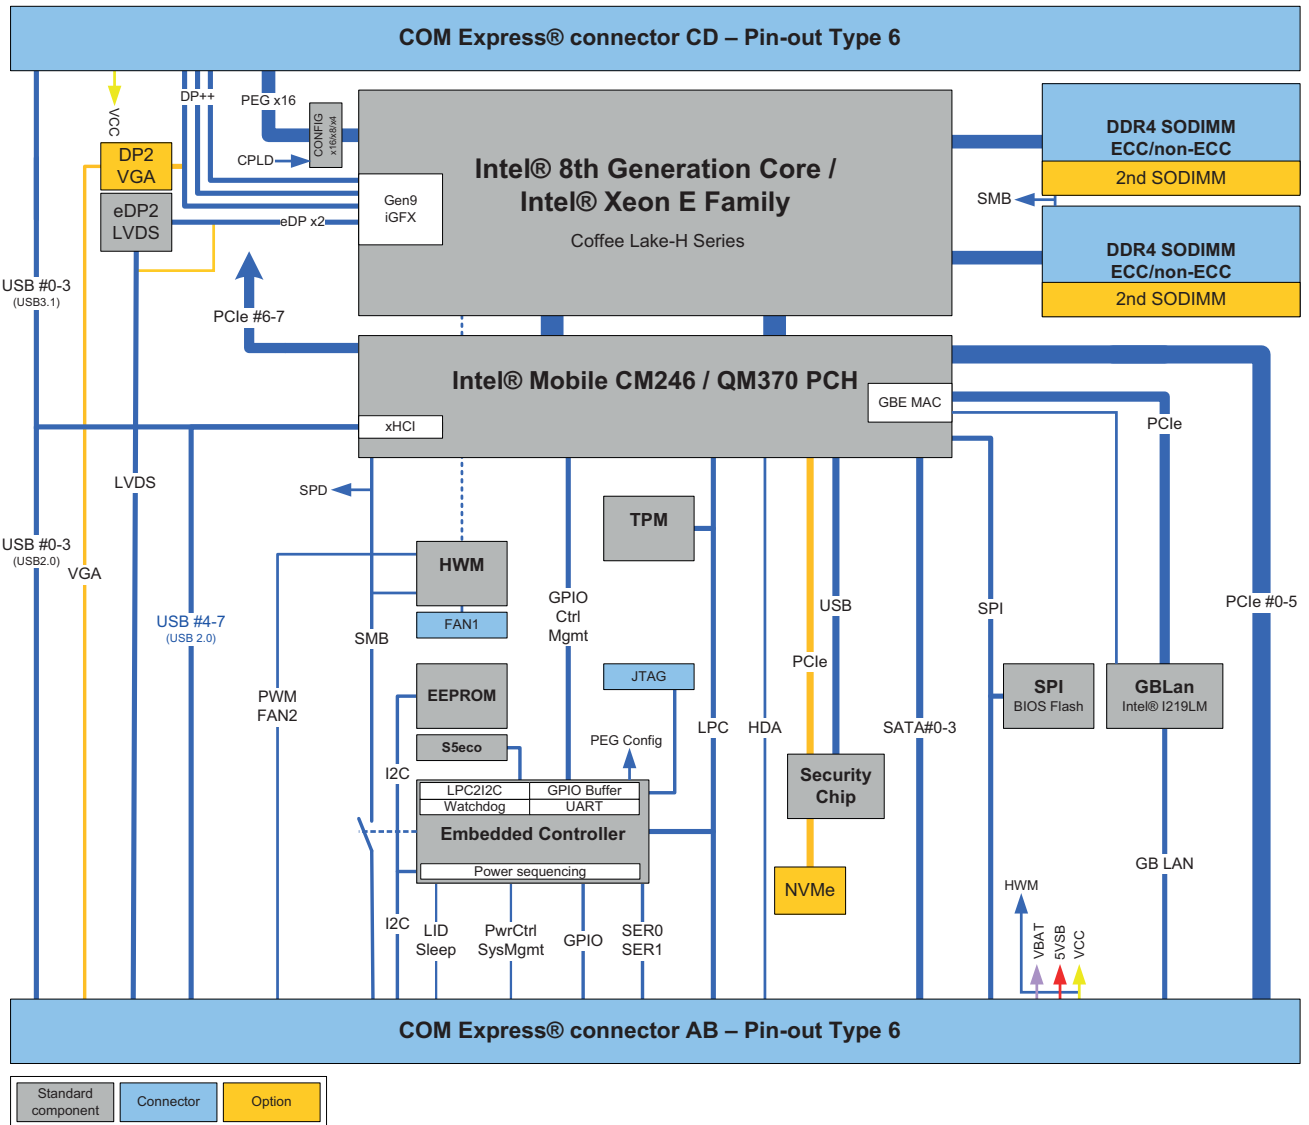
COM Express® connector CD – Pin-out Type 6

VCC
DP++
PEG x16
CONFIG x16/x8/x4
CPLD
DP2 VGA
eDP2 LVDS
eDP x2
Gen9 iGFX

Intel® 8th Generation Core / Intel® Xeon E Family
Coffee Lake-H Series

DDR4 SODIMM ECC/non-ECC
2nd SODIMM
SMB
DDR4 SODIMM ECC/non-ECC
2nd SODIMM

USB #0-3
(USB3.1)
PCIe #6-7

Intel® Mobile CM246 / QM370 PCH
GBE MAC
xHCI
PCIe

LVDS
SPD
USB #0-3
(USB2.0)
VGA
TPM
HWM
FAN1
USB #4-7
(USB 2.0)
GPIO Ctrl Mgmt
USB
SPI
PCIe #0-5
SMB
PWM FAN2
EEPROM
JTAG
PCIe
SPI BIOS Flash
GBLan Intel® I219LM
S5eco
PEG Config
LPC
HDA
SATA#0-3
I2C
LPC2I2C
GPIO Buffer
Watchdog
UART
Embedded Controller
Security Chip
Power sequencing
NVMe
GB LAN
HWM
I2C
LID Sleep
PwrCtrl SysMgmt
GPIO
SER0 SER1
VBAT
5VSB
VCC

COM Express® connector AB – Pin-out Type 6

Standard component
Connector
Option